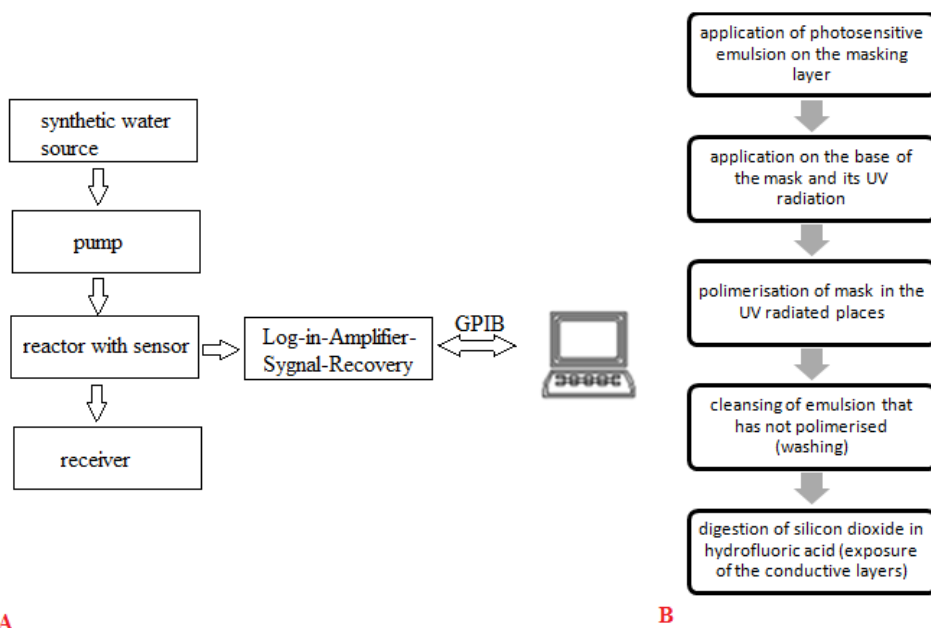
synthetic water source

pump

reactor with sensor

receiver

Log-in-Amplifier-Sygnal-Recovery

GPIB

A

application of photosensitive emulsion on the masking layer

application on the base of the mask and its UV radiation

polimerisation of mask in the UV radiated places

cleansing of emulsion that has not polimerised (washing)

digestion of silicon dioxide in hydrofluoric acid (exposure of the conductive layers)

B